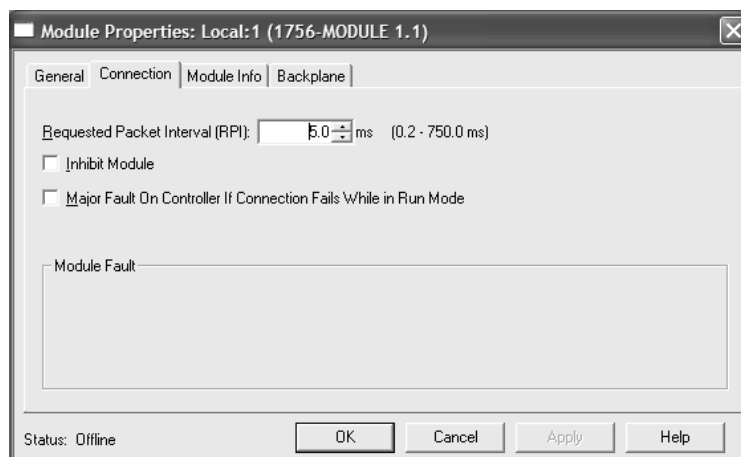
Module Properties: Local:1 (1756-MODULE 1.1)

General | Connection | Module Info | Backplane

Requested Packet Interval (RPI): 5.0 ms (0.2 - 750.0 ms)

Inhibit Module

Major Fault On Controller If Connection Fails While in Run Mode

Module Fault

Status: Offline

OK

Cancel

Apply

Help